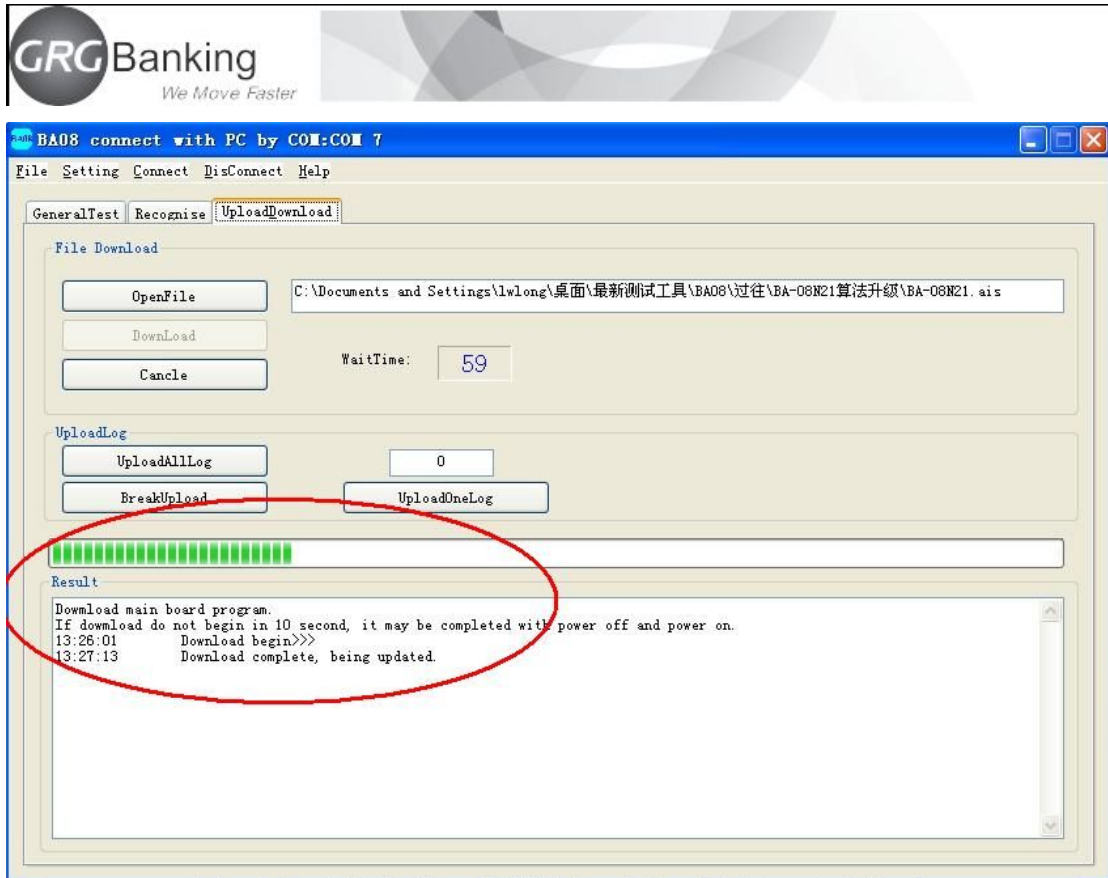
GRGBanking
We Move Faster

BA08 connect with PC by COM:COM 7

File Setting Connect DisConnect Help

GeneralTest Recognise UploadDownload

File Download

OpenFile

C:\Documents and Settings\lwlong\桌面\最新测试工具\BA08\过往\BA-08N21算法升级\BA-08N21.ais

DownLoad

Cancle

WaitTime: 59

UploadLog

UploadAllLog

0

BreakUpload

UploadOneLog

Result

Download main board program.
If download do not begin in 10 second, it may be completed with power off and power on.
13:26:01 Download begin>>>
13:27:13 Download complete, being updated.